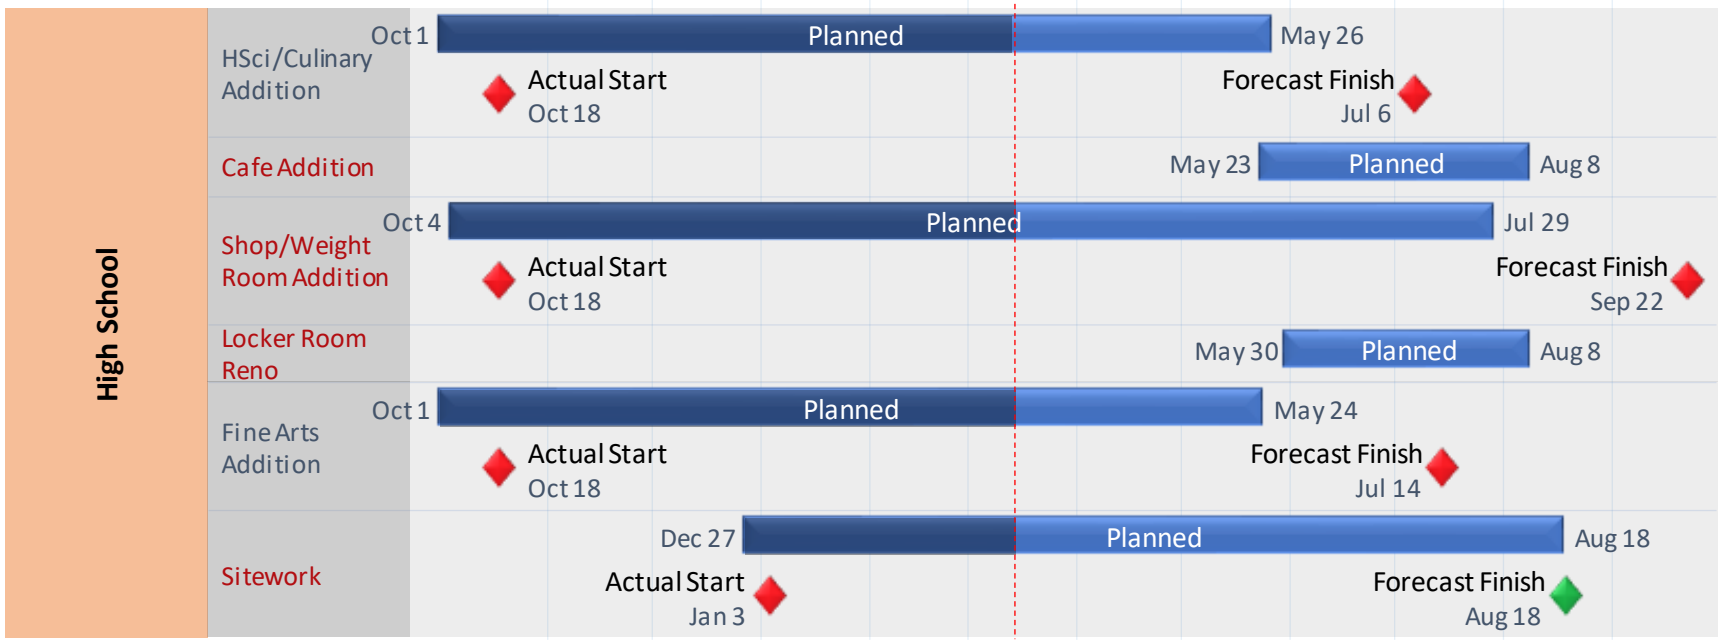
High School

HSci/Culinary Addition
Oct 1
Planned
May 26
Actual Start
Oct 18
Forecast Finish
Jul 6

Cafe Addition
May 23
Planned
Aug 8

Shop/Weight Room Addition
Oct 4
Planned
Jul 29
Actual Start
Oct 18
Forecast Finish
Sep 22

Locker Room Reno
May 30
Planned
Aug 8

Fine Arts Addition
Oct 1
Planned
May 24
Actual Start
Oct 18
Forecast Finish
Jul 14

Sitework
Dec 27
Planned
Aug 18
Actual Start
Jan 3
Forecast Finish
Aug 18